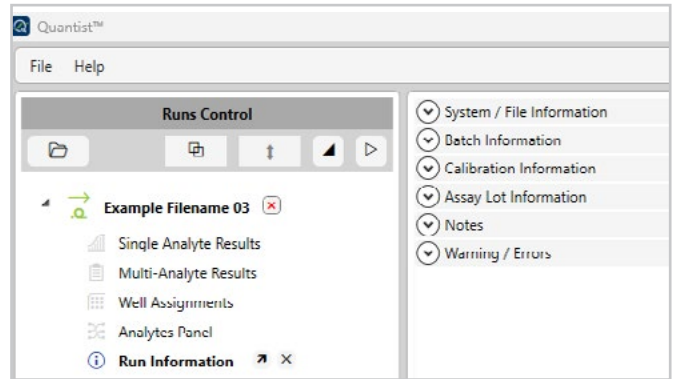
Quantist™

File Help

Runs Control

Example Filename 03

Single Analyte Results

Multi-Analyte Results

Well Assignments

Analytes Panel

Run Information

System / File Information

Batch Information

Calibration Information

Assay Lot Information

Notes

Warning / Errors